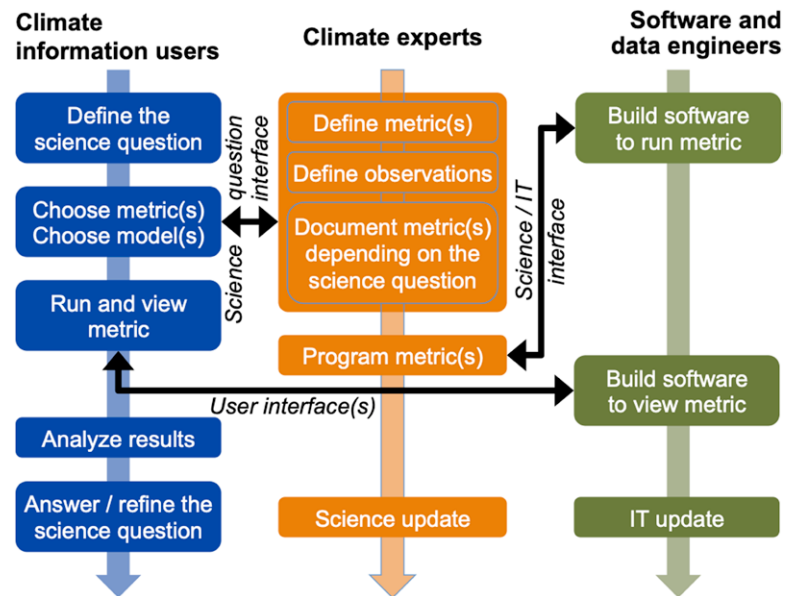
Climate information users

Climate experts

Software and data engineers

Define the science question

Choose metric(s)
Choose model(s)

Run and view metric

Analyze results

Answer / refine the science question

Science question interface

Define metric(s)

Define observations

Document metric(s) depending on the science question

Program metric(s)

Science update

Science / IT interface

Build software to run metric

Build software to view metric

IT update

User interface(s)